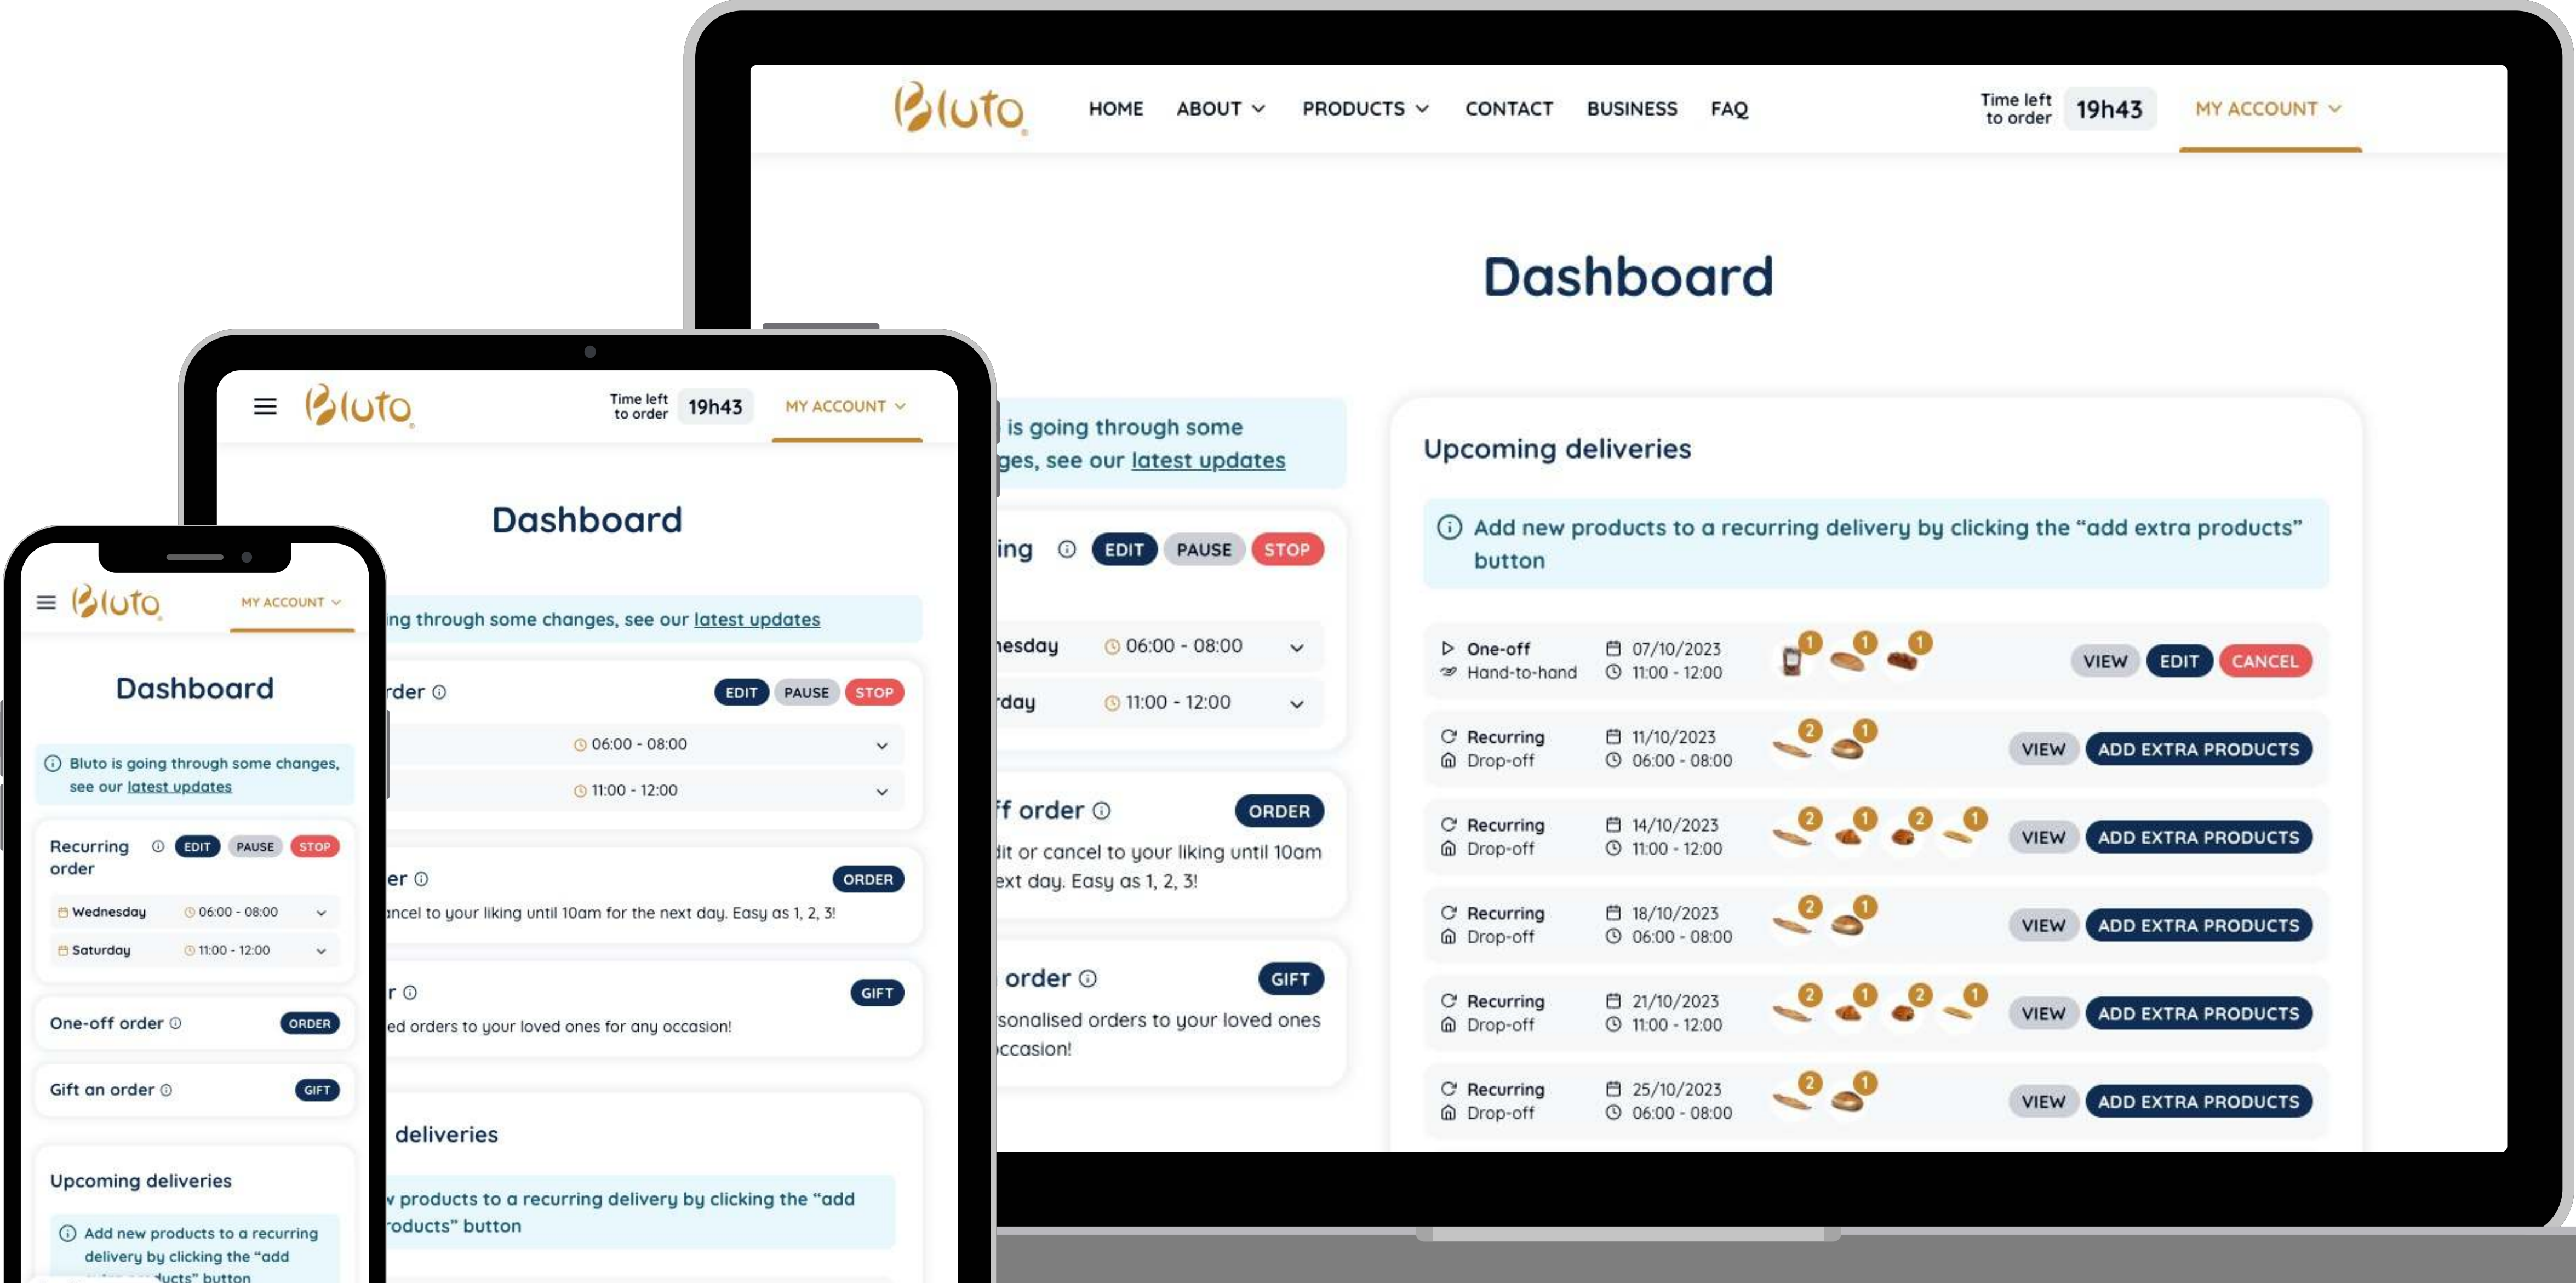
Bluto

HOME ABOUT PRODUCTS CONTACT BUSINESS FAQ

Time left to order 19h43

MY ACCOUNT

Dashboard

is going through some ges, see our latest updates

ing EDIT PAUSE STOP

nesday 06:00 - 08:00

rday 11:00 - 12:00

ff order ORDER

dit or cancel to your liking until 10am ext day. Easy as 1, 2, 3!

order GIFT

sonalised orders to your loved ones ccasion!

Upcoming deliveries

Add new products to a recurring delivery by clicking the "add extra products" button

| | | | |
|---|---|---|---|
| One-off Hand-to-hand | 07/10/2023 11:00 - 12:00 | 1 1 1 | VIEW EDIT CANCEL |
| Recurring Drop-off | 11/10/2023 06:00 - 08:00 | 2 1 | VIEW ADD EXTRA PRODUCTS |
| Recurring Drop-off | 14/10/2023 11:00 - 12:00 | 2 1 2 1 | VIEW ADD EXTRA PRODUCTS |
| Recurring Drop-off | 18/10/2023 06:00 - 08:00 | 2 1 | VIEW ADD EXTRA PRODUCTS |
| Recurring Drop-off | 21/10/2023 11:00 - 12:00 | 2 1 2 1 | VIEW ADD EXTRA PRODUCTS |
| Recurring Drop-off | 25/10/2023 06:00 - 08:00 | 2 1 | VIEW ADD EXTRA PRODUCTS |

Bluto

Time left to order 19h43

MY ACCOUNT

Dashboard

ng through some changes, see our latest updates

rder EDIT PAUSE STOP

06:00 - 08:00

11:00 - 12:00

er ORDER

ancel to your liking until 10am for the next day. Easy as 1, 2, 3!

r GIFT

ed orders to your loved ones for any occasion!

deliveries

v products to a recurring delivery by clicking the "add roducts" button

Bluto

MY ACCOUNT

Dashboard

Bluto is going through some changes, see our latest updates

Recurring order EDIT PAUSE STOP

Wednesday 06:00 - 08:00

Saturday 11:00 - 12:00

One-off order ORDER

Gift an order GIFT

Upcoming deliveries

Add new products to a recurring delivery by clicking the "add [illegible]ducts" button